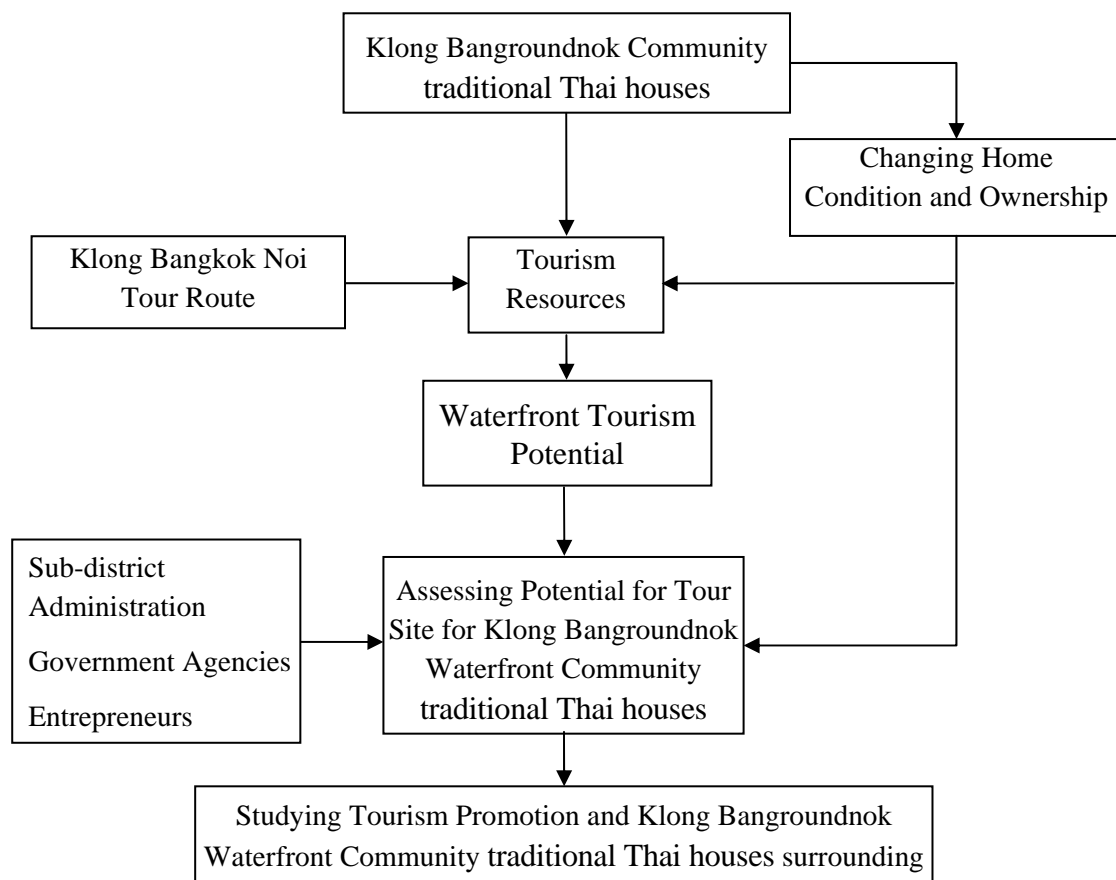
Klong Bangroundnok Community traditional Thai houses

Changing Home Condition and Ownership

Klong Bangkok Noi Tour Route

Tourism Resources

Waterfront Tourism Potential

Sub-district Administration

Government Agencies

Entrepreneurs

Assessing Potential for Tour Site for Klong Bangroundnok Waterfront Community traditional Thai houses

Studying Tourism Promotion and Klong Bangroundnok Waterfront Community traditional Thai houses surrounding